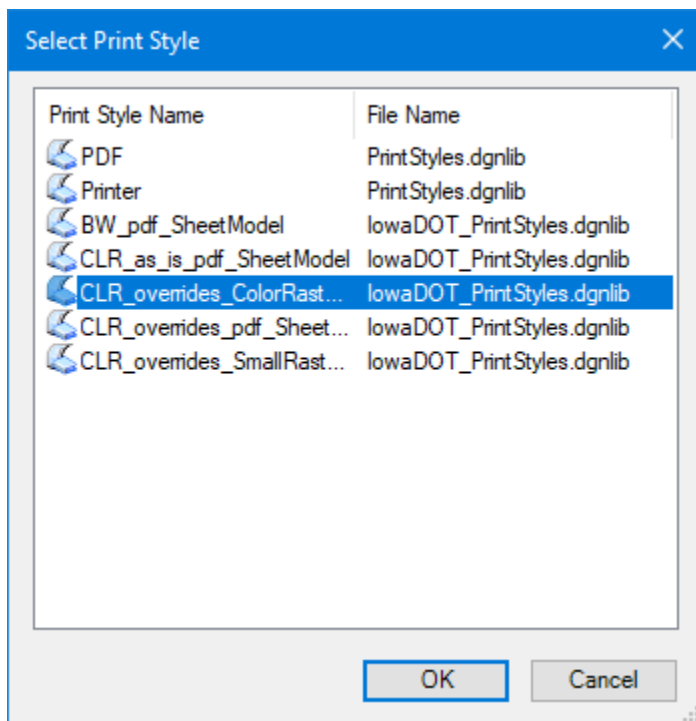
Select Print Style

| Print Style Name | File Name |
|---|---|
| PDF | PrintStyles.dgnlib |
| Printer | PrintStyles.dgnlib |
| BW_pdf_SheetModel | IowaDOT_PrintStyles.dgnlib |
| CLR_as_is_pdf_SheetModel | IowaDOT_PrintStyles.dgnlib |
| CLR_overrides_ColorRast... | IowaDOT_PrintStyles.dgnlib |
| CLR_overrides_pdf_Sheet... | IowaDOT_PrintStyles.dgnlib |
| CLR_overrides_SmallRast... | IowaDOT_PrintStyles.dgnlib |

OK
Cancel